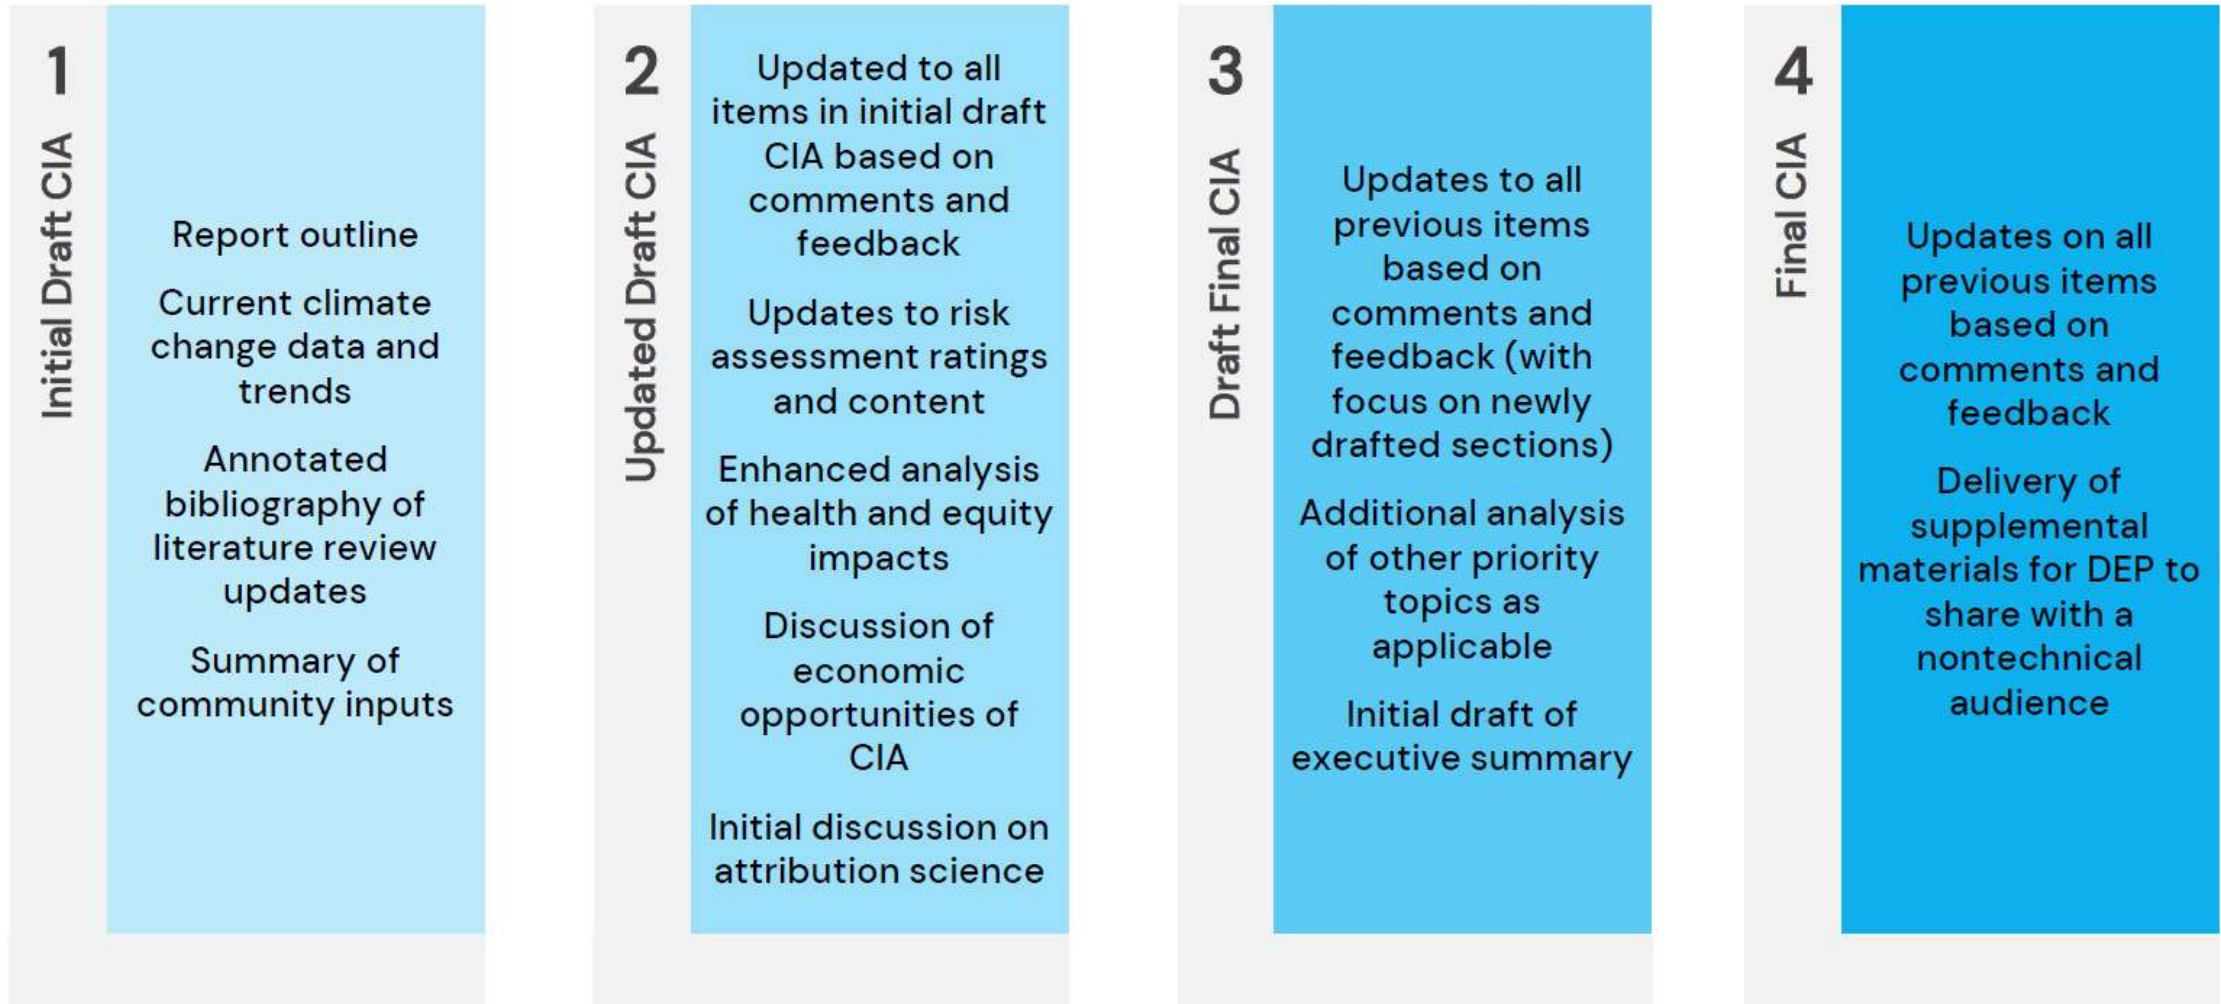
1
Initial Draft CIA

Report outline

Current climate change data and trends

Annotated bibliography of literature review updates

Summary of community inputs

2
Updated Draft CIA

Updated to all items in initial draft CIA based on comments and feedback

Updates to risk assessment ratings and content

Enhanced analysis of health and equity impacts

Discussion of economic opportunities of CIA

Initial discussion on attribution science

3
Draft Final CIA

Updates to all previous items based on comments and feedback (with focus on newly drafted sections)

Additional analysis of other priority topics as applicable

Initial draft of executive summary

4
Final CIA

Updates on all previous items based on comments and feedback

Delivery of supplemental materials for DEP to share with a nontechnical audience